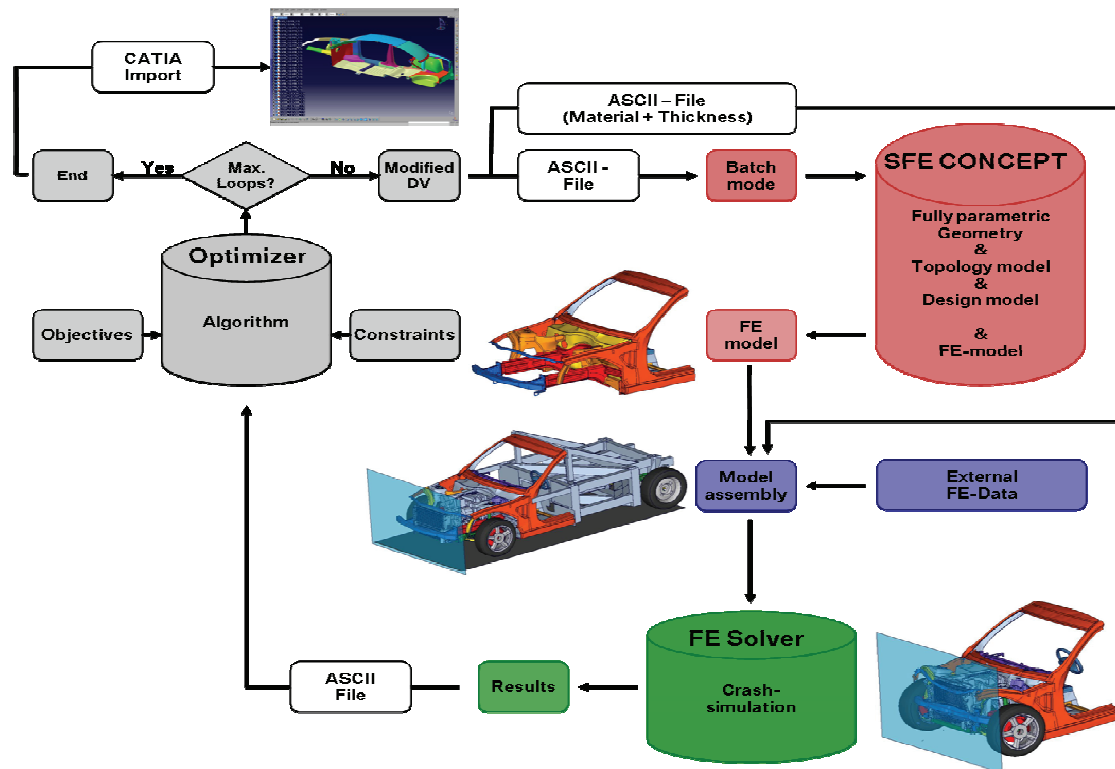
CATIA Import

ASCII – File (Material + Thickness)

End

Yes

Max. Loops?

No

Modified DV

ASCII - File

Batch mode

SFE CONCEPT

Fully parametric Geometry & Topology model & Design model & FE-model

Optimizer

Algorithm

Objectives

Constraints

FE model

Model assembly

External FE-Data

FE Solver

Crash-simulation

Results

ASCII File